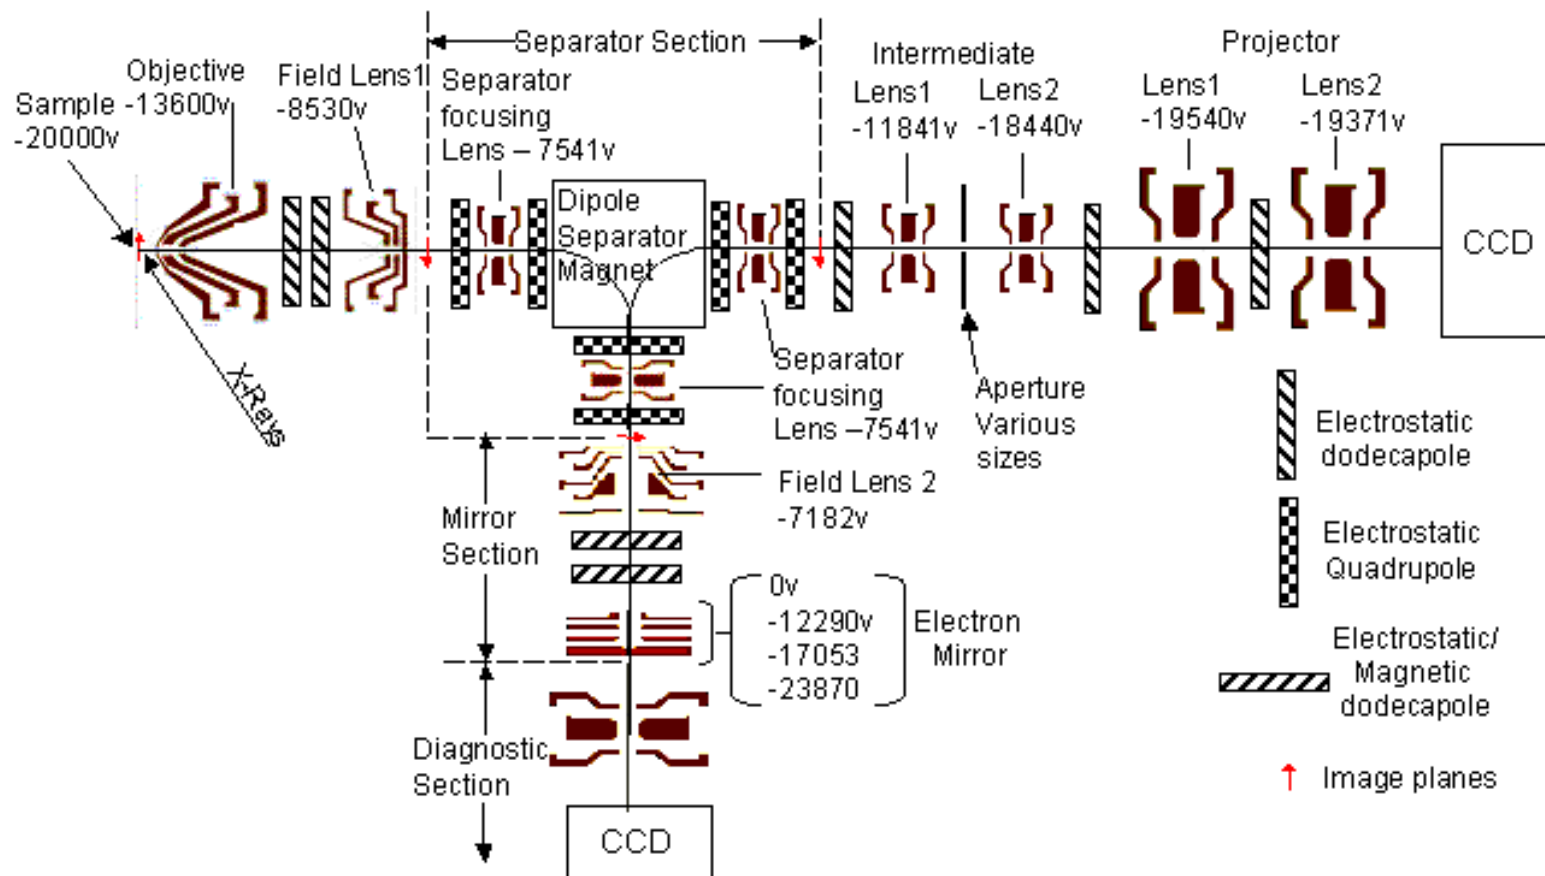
Separator Section

Objective -13600v

Sample -20000v

Field Lens1 -8530v

Separator focusing Lens – 7541v

Intermediate

Lens1 -11841v

Lens2 -18440v

Projector

Lens1 -19540v

Lens2 -19371v

CCD

Dipole Separator Magnet

X-Rays

Separator focusing Lens –7541v

Aperture Various sizes

Electrostatic dodecapole

Field Lens 2 -7182v

Mirror Section

Electrostatic Quadrupole

0v
-12290v
-17053
-23870

Electron Mirror

Electrostatic/ Magnetic dodecapole

Diagnostic Section

Image planes

CCD